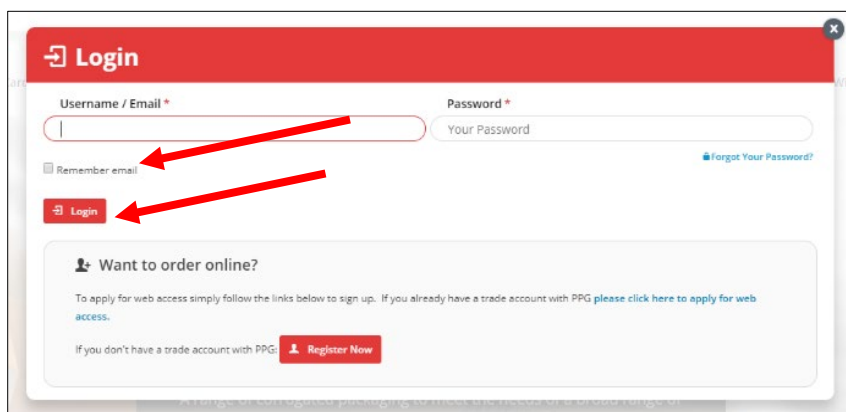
Login

Username / Email *

Password *

Your Password

Remember email

Forgot Your Password?

Login

Want to order online?

To apply for web access simply follow the links below to sign up. If you already have a trade account with PPG please click here to apply for web access.

If you don't have a trade account with PPG: Register Now